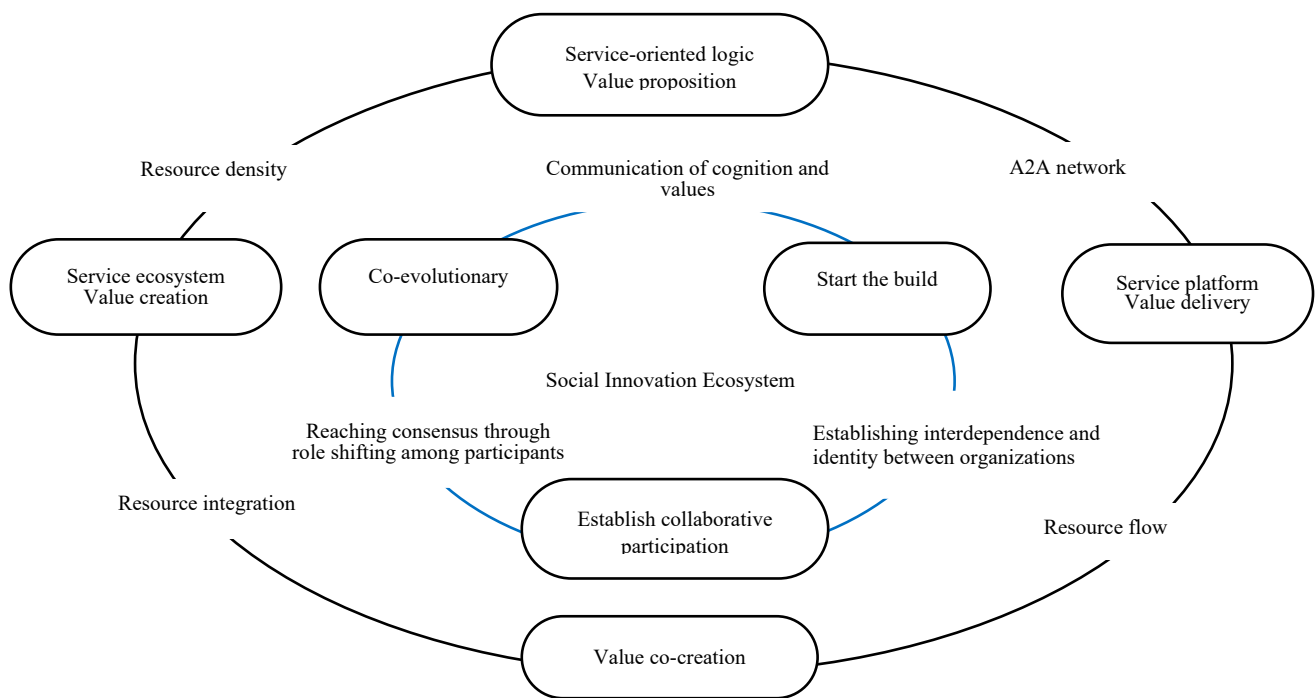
Service-oriented logic
Value proposition

Resource density

Communication of cognition and values

A2A network

Service ecosystem
Value creation

Co-evolutionary

Start the build

Service platform
Value delivery

Social Innovation Ecosystem

Reaching consensus through role shifting among participants

Establishing interdependence and identity between organizations

Resource integration

Establish collaborative participation

Resource flow

Value co-creation